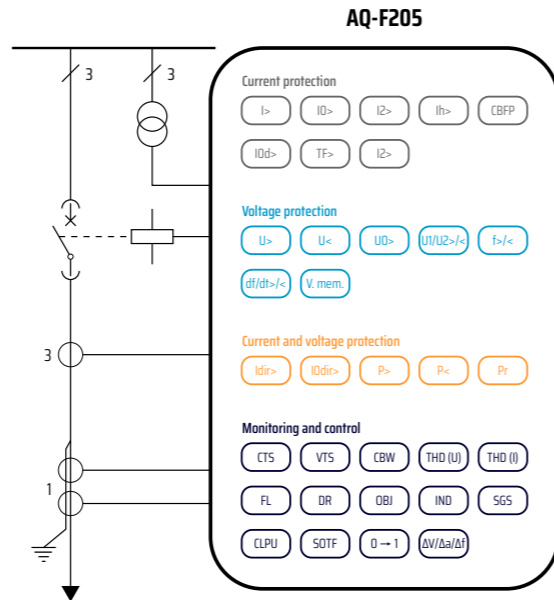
AQ-F205

3

3

Current protection

I>

I0>

I2>

Ih>

CBFP

I0d>

TF>

I2>

Voltage protection

U>

U<

U0>

U1/U2>/<

f>/<

df/dt>/<

V. mem.

3

Current and voltage protection

Idir>

I0dir>

P>

P<

Pr

Monitoring and control

CTS

VTS

CBW

THD (U)

THD (I)

1

FL

DR

OBJ

IND

SGS

CLPU

SOTF

0 → 1

ΔV/Δa/Δf